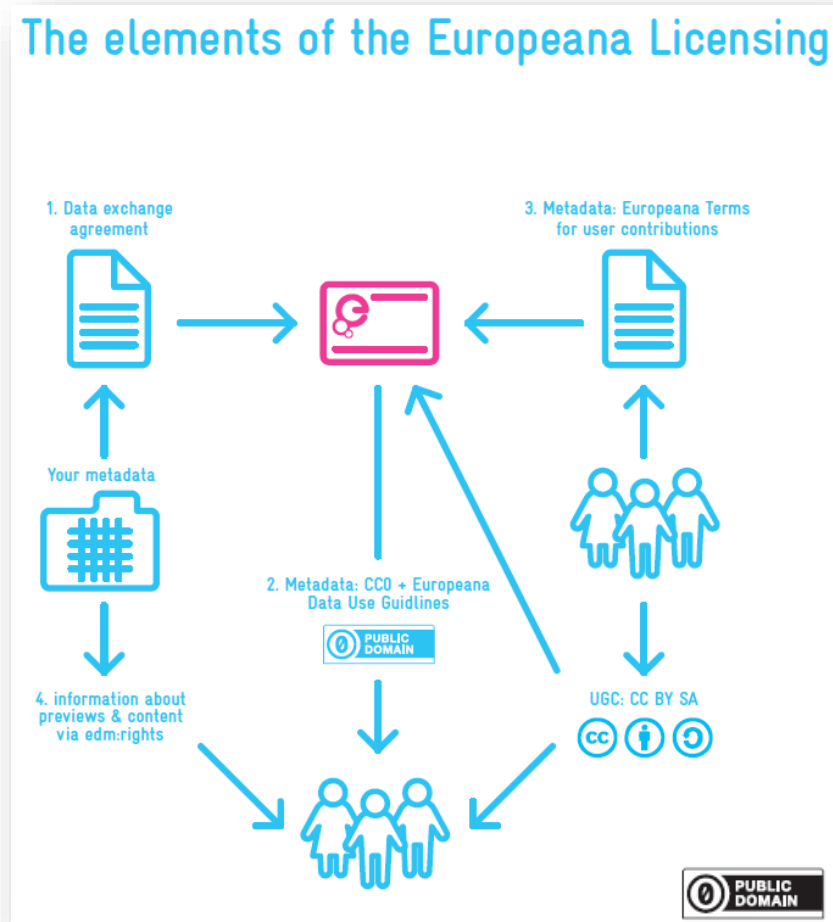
The elements of the Europeana Licensing

1. Data exchange agreement

3. Metadata: Europeana Terms for user contributions

Your metadata

2. Metadata: CC0 + Europeana Data Use Guidlines

PUBLIC DOMAIN

4. information about previews & content via edm:rights

UGC: CC BY SA

PUBLIC DOMAIN